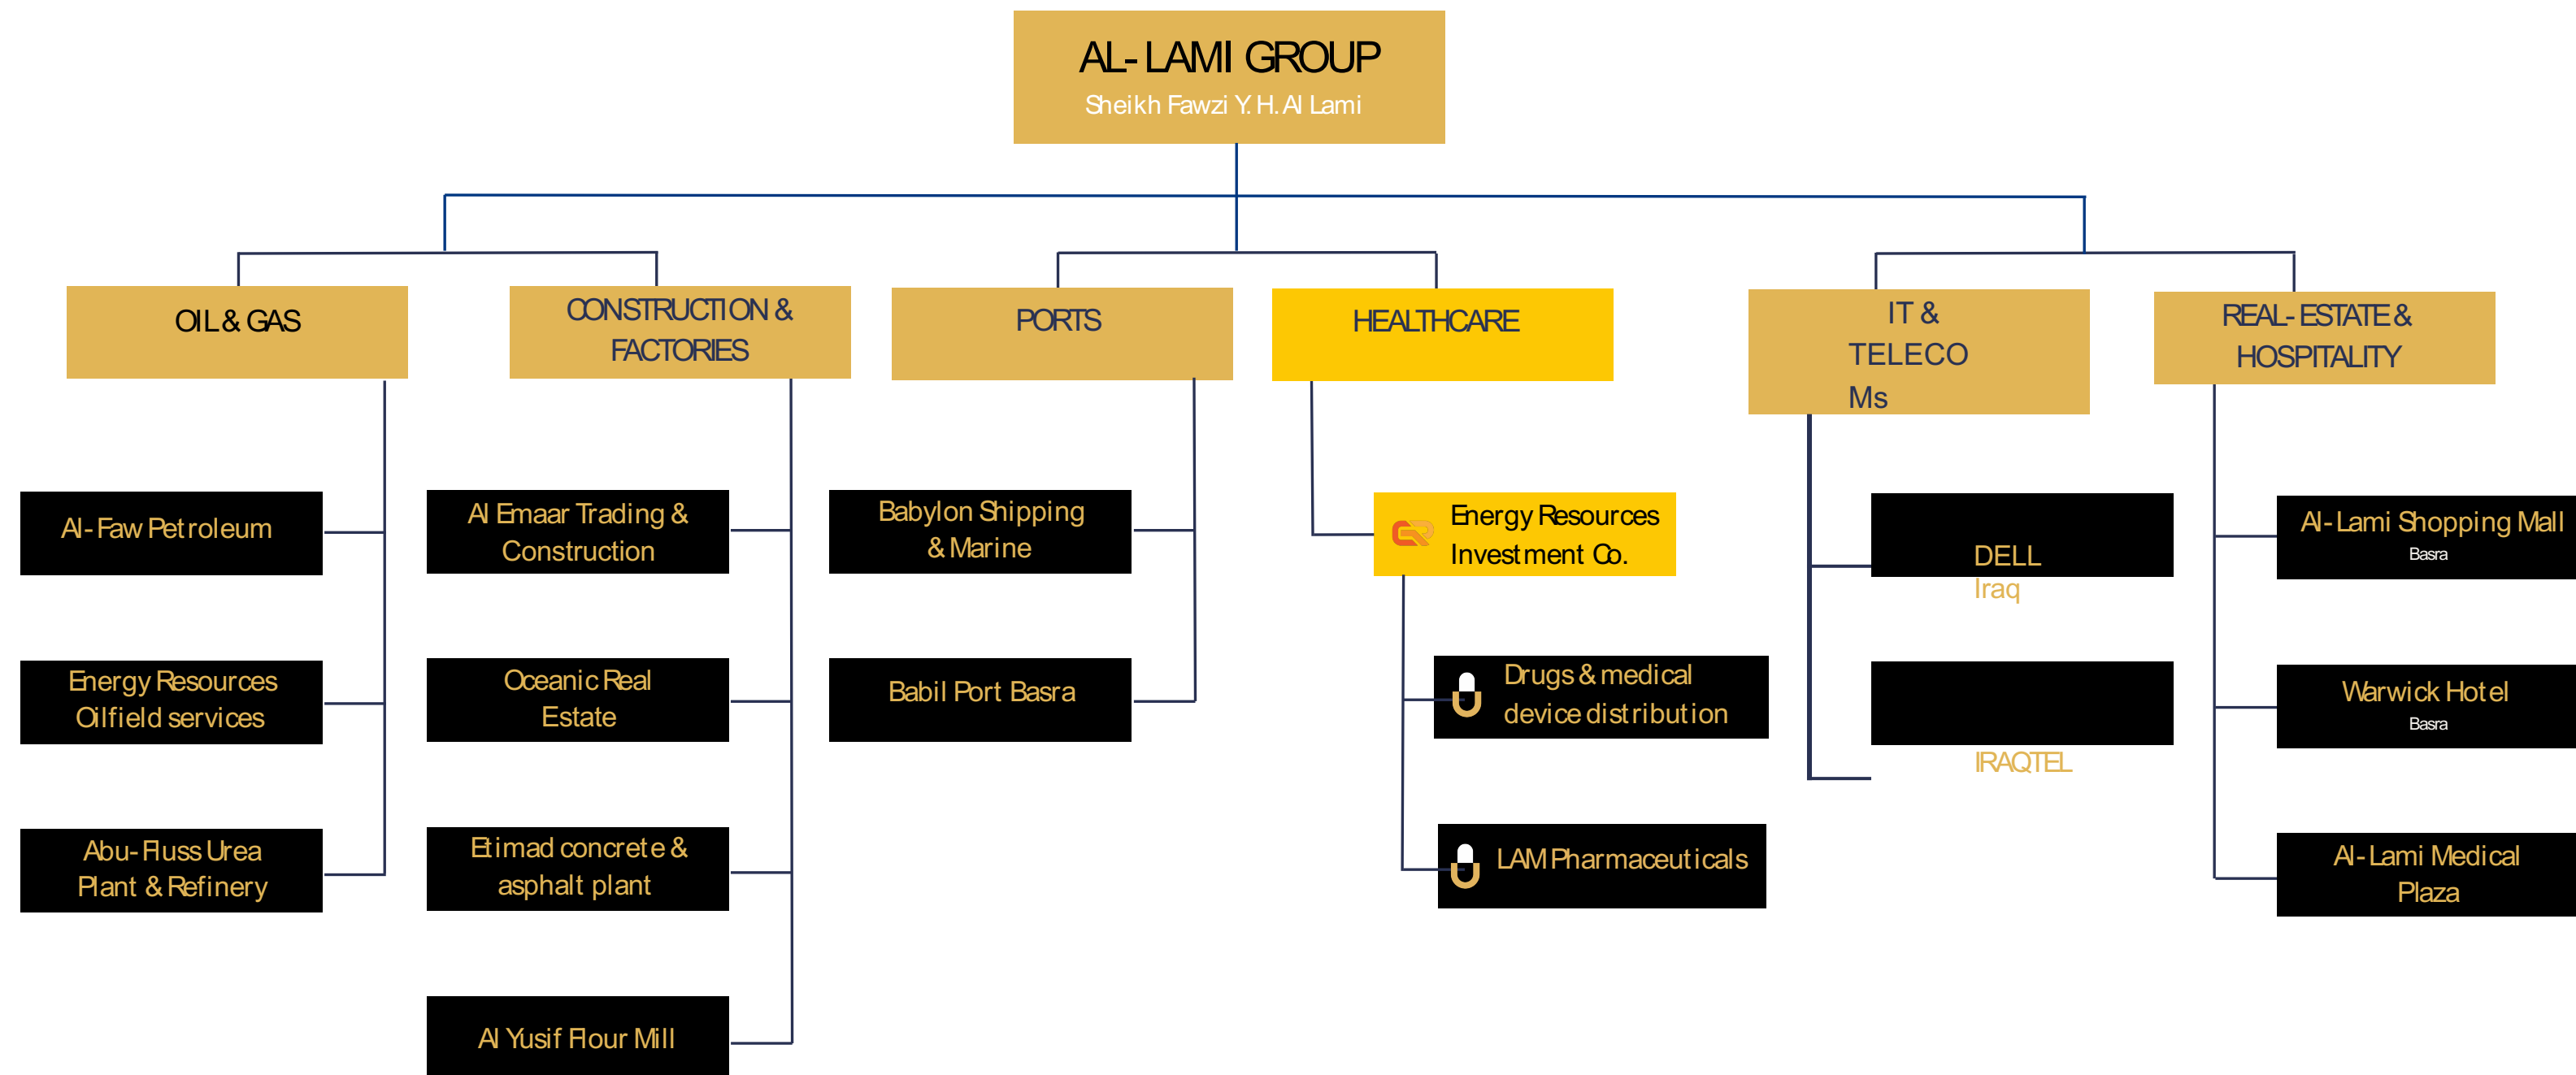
AL- LAMI GROUP
Sheikh Fawzi Y. H. Al Lami

OIL & GAS

Al- Faw Petroleum

Energy Resources Oilfield services

Abu- Fluss Urea Plant & Refinery

CONSTRUCTION & FACTORIES

Al Emaar Trading & Construction

Oceanic Real Estate

Etimad concrete & asphalt plant

Al Yusif Flour Mill

PORTS

Babylon Shipping & Marine

Babil Port Basra

HEALTHCARE

Energy Resources Investment Co.

Drugs & medical device distribution

LAM Pharmaceuticals

IT & TELECO Ms

DELL Iraq

IRAQTEL

REAL- ESTATE & HOSPITALITY

Al- Lami Shopping Mall
Basra

Warwick Hotel
Basra

Al- Lami Medical Plaza